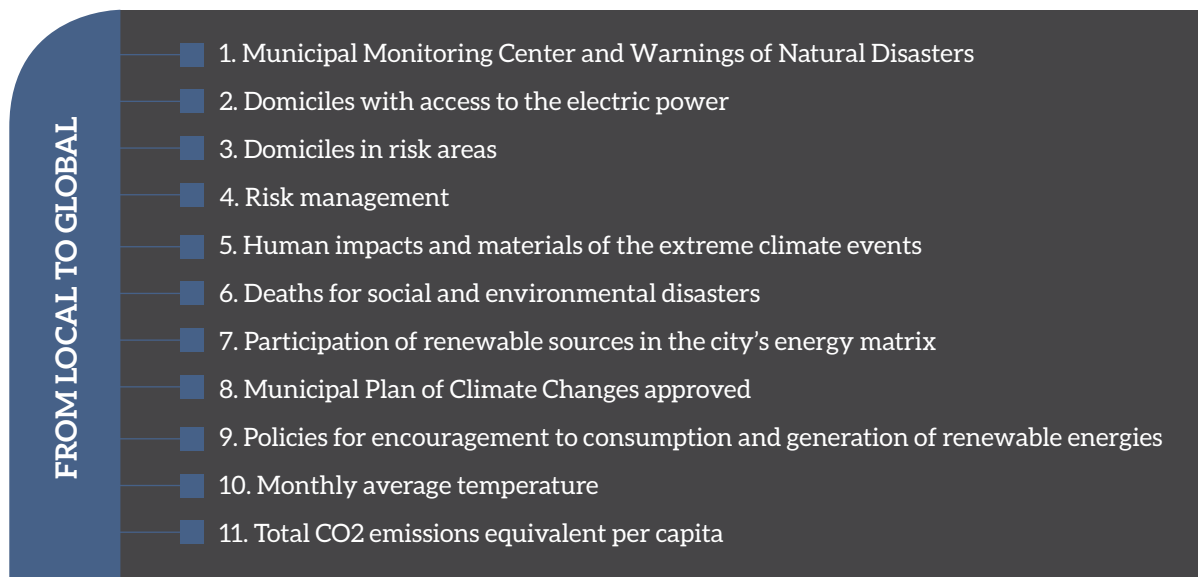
FROM LOCAL TO GLOBAL

1. Municipal Monitoring Center and Warnings of Natural Disasters

2. Domiciles with access to the electric power

3. Domiciles in risk areas

4. Risk management

5. Human impacts and materials of the extreme climate events

6. Deaths for social and environmental disasters

7. Participation of renewable sources in the city's energy matrix

8. Municipal Plan of Climate Changes approved

9. Policies for encouragement to consumption and generation of renewable energies

10. Monthly average temperature

11. Total CO2 emissions equivalent per capita